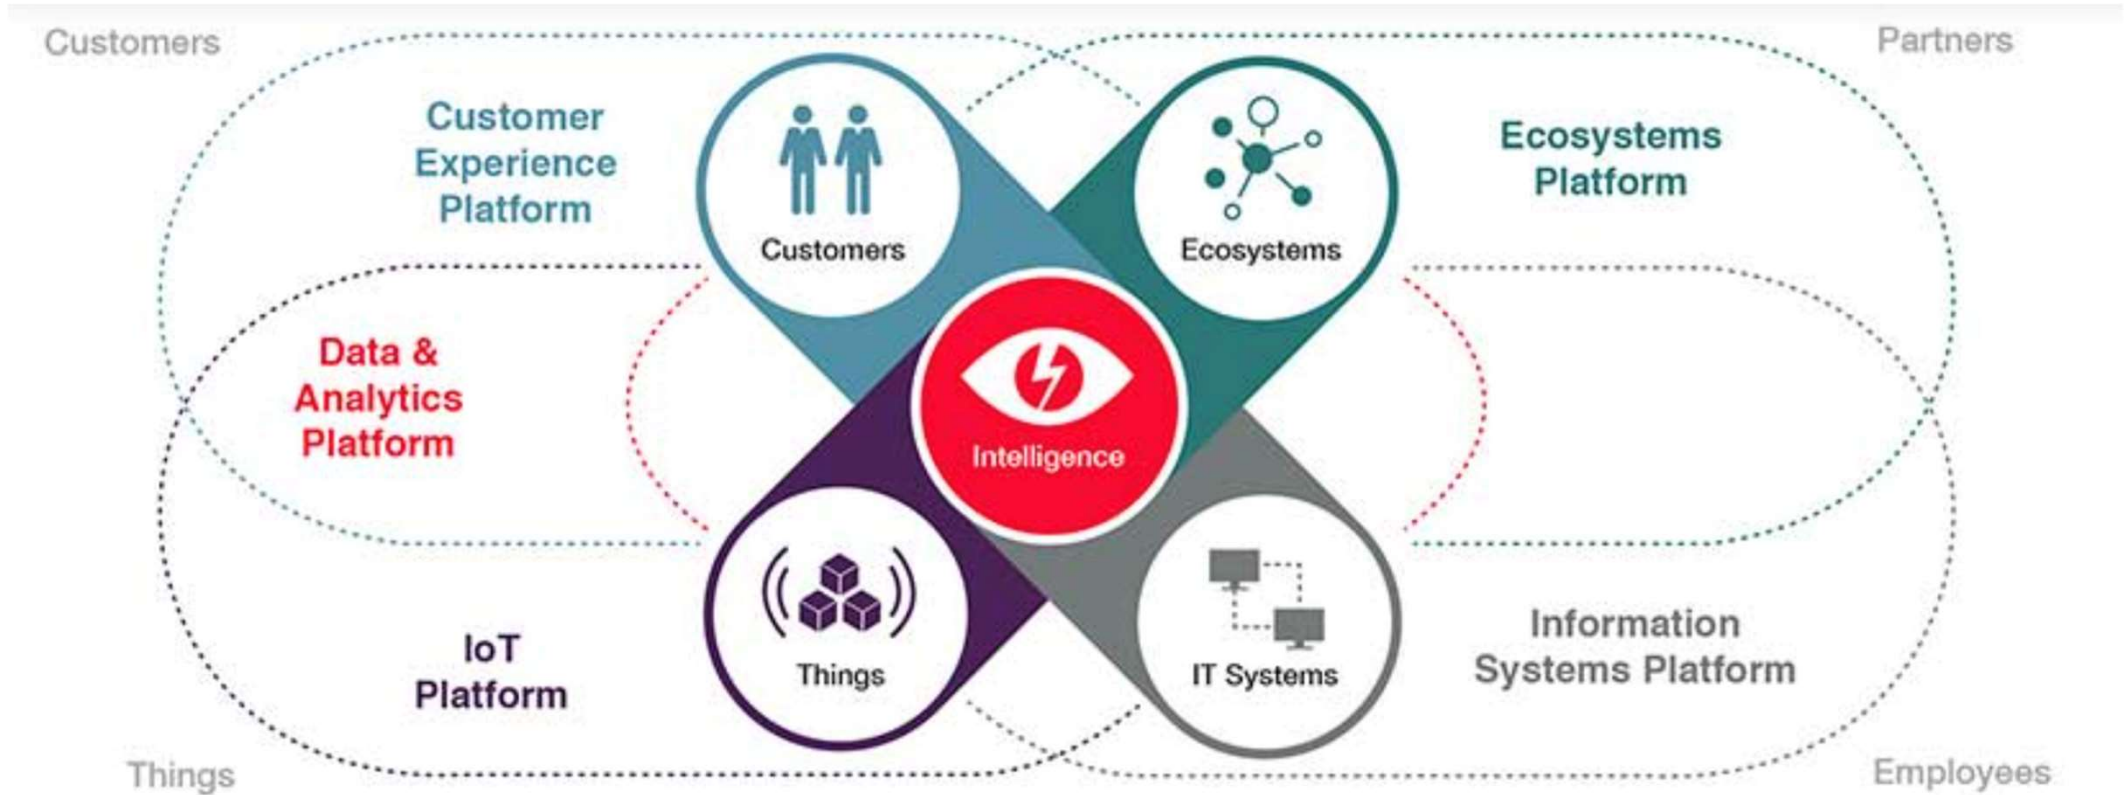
Customers

Partners

Customer Experience Platform

Customers

Ecosystems

Ecosystems Platform

Data & Analytics Platform

Intelligence

Things

IT Systems

IoT Platform

Information Systems Platform

Things

Employees